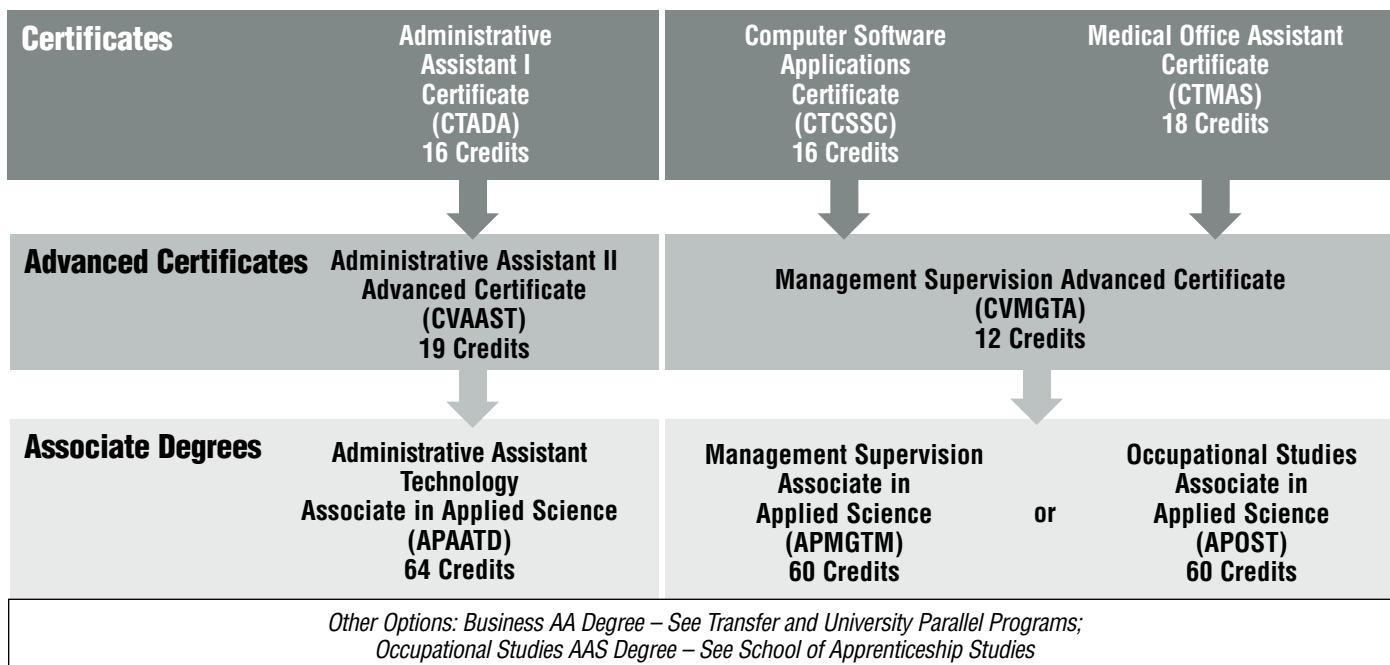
Certificates

Administrative Assistant I Certificate (CTADA) 16 Credits

Computer Software Applications Certificate (CTCSSC) 16 Credits

Medical Office Assistant Certificate (CTMAS) 18 Credits

Advanced Certificates

Administrative Assistant II Advanced Certificate (CVAAST) 19 Credits

Management Supervision Advanced Certificate (CVMGTA) 12 Credits

Associate Degrees

Administrative Assistant Technology Associate in Applied Science (APAATD) 64 Credits

Management Supervision Associate in Applied Science (APMGTM) 60 Credits

or

Occupational Studies Associate in Applied Science (APOST) 60 Credits

Other Options: Business AA Degree – See Transfer and University Parallel Programs; Occupational Studies AAS Degree – See School of Apprenticeship Studies